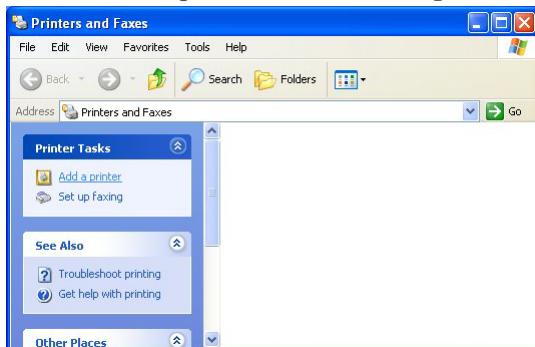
Printers and Faxes

File Edit View Favorites Tools Help

Back Search Folders

Address Printers and Faxes Go

Printer Tasks

Add a printer
Set up faxing

See Also

Troubleshoot printing
Get help with printing

Other Places